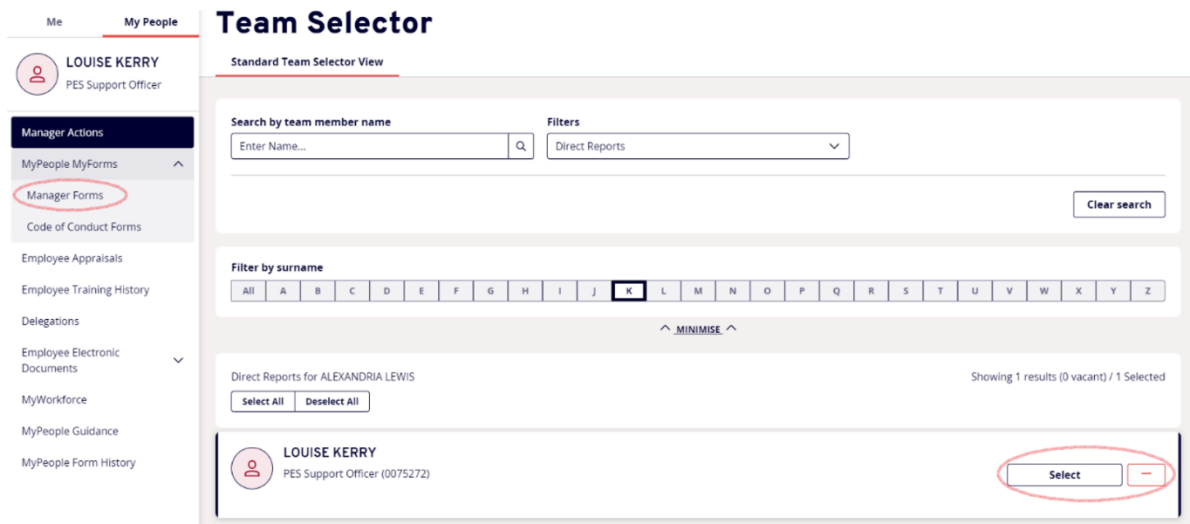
Me
My People

LOUISE KERRY
PES Support Officer

Manager Actions
MyPeople MyForms
Manager Forms
Code of Conduct Forms
Employee Appraisals
Employee Training History
Delegations
Employee Electronic Documents
MyWorkforce
MyPeople Guidance
MyPeople Form History

Team Selector

Standard Team Selector View

Search by team member name
Enter Name...

Filters
Direct Reports

Clear search

Filter by surname

| All | A | B | C | D | E | F | G | H | I | J | K | L | M | N | O | P | Q | R | S | T | U | V | W | X | Y | Z |
|---|---|---|---|---|---|---|---|---|---|---|---|---|---|---|---|---|---|---|---|---|---|---|---|---|---|---|

MINIMISE

Direct Reports for ALEXANDRIA LEWIS
Showing 1 results (0 vacant) / 1 Selected

Select All
Deselect All

LOUISE KERRY
PES Support Officer (0075272)

Select
—